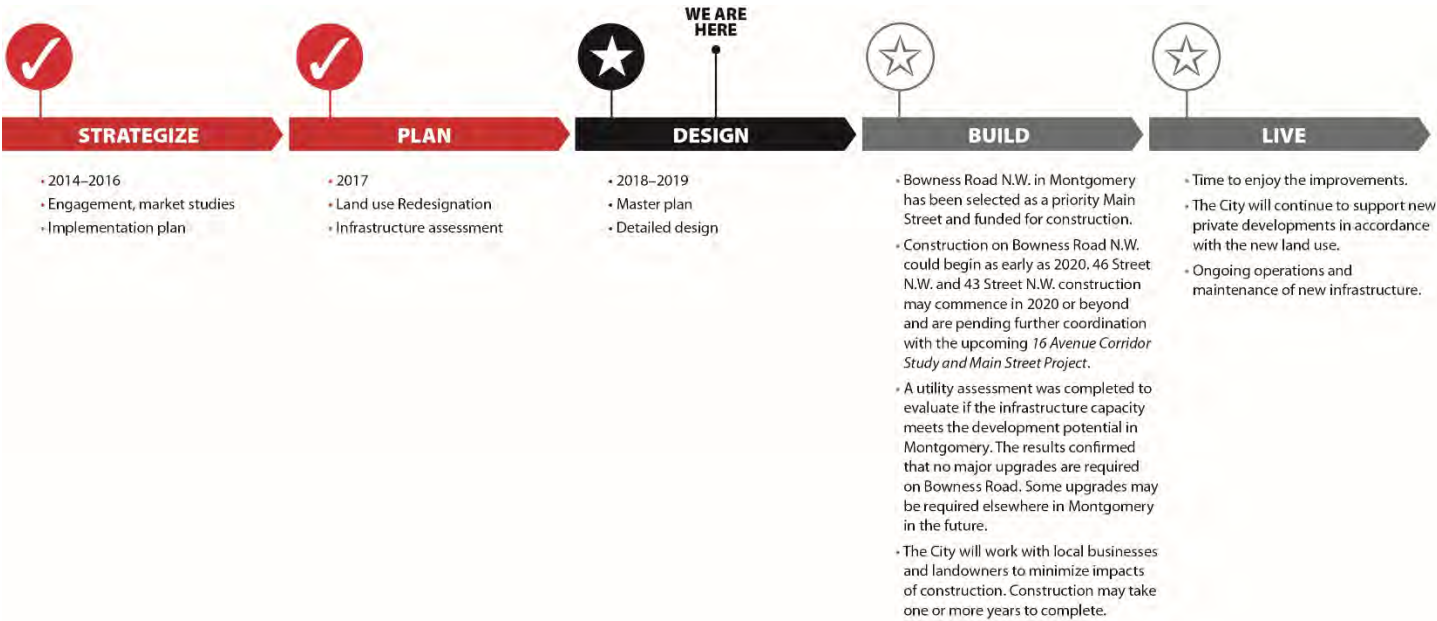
WE ARE HERE

STRATEGIZE

• 2014–2016
• Engagement, market studies
• Implementation plan

PLAN

• 2017
• Land use Redesignation
• Infrastructure assessment

DESIGN

• 2018–2019
• Master plan
• Detailed design

BUILD

• Bowness Road N.W. in Montgomery has been selected as a priority Main Street and funded for construction.
• Construction on Bowness Road N.W. could begin as early as 2020. 46 Street N.W. and 43 Street N.W. construction may commence in 2020 or beyond and are pending further coordination with the upcoming *16 Avenue Corridor Study and Main Street Project*.
• A utility assessment was completed to evaluate if the infrastructure capacity meets the development potential in Montgomery. The results confirmed that no major upgrades are required on Bowness Road. Some upgrades may be required elsewhere in Montgomery in the future.
• The City will work with local businesses and landowners to minimize impacts of construction. Construction may take one or more years to complete.

LIVE

• Time to enjoy the improvements.
• The City will continue to support new private developments in accordance with the new land use.
• Ongoing operations and maintenance of new infrastructure.